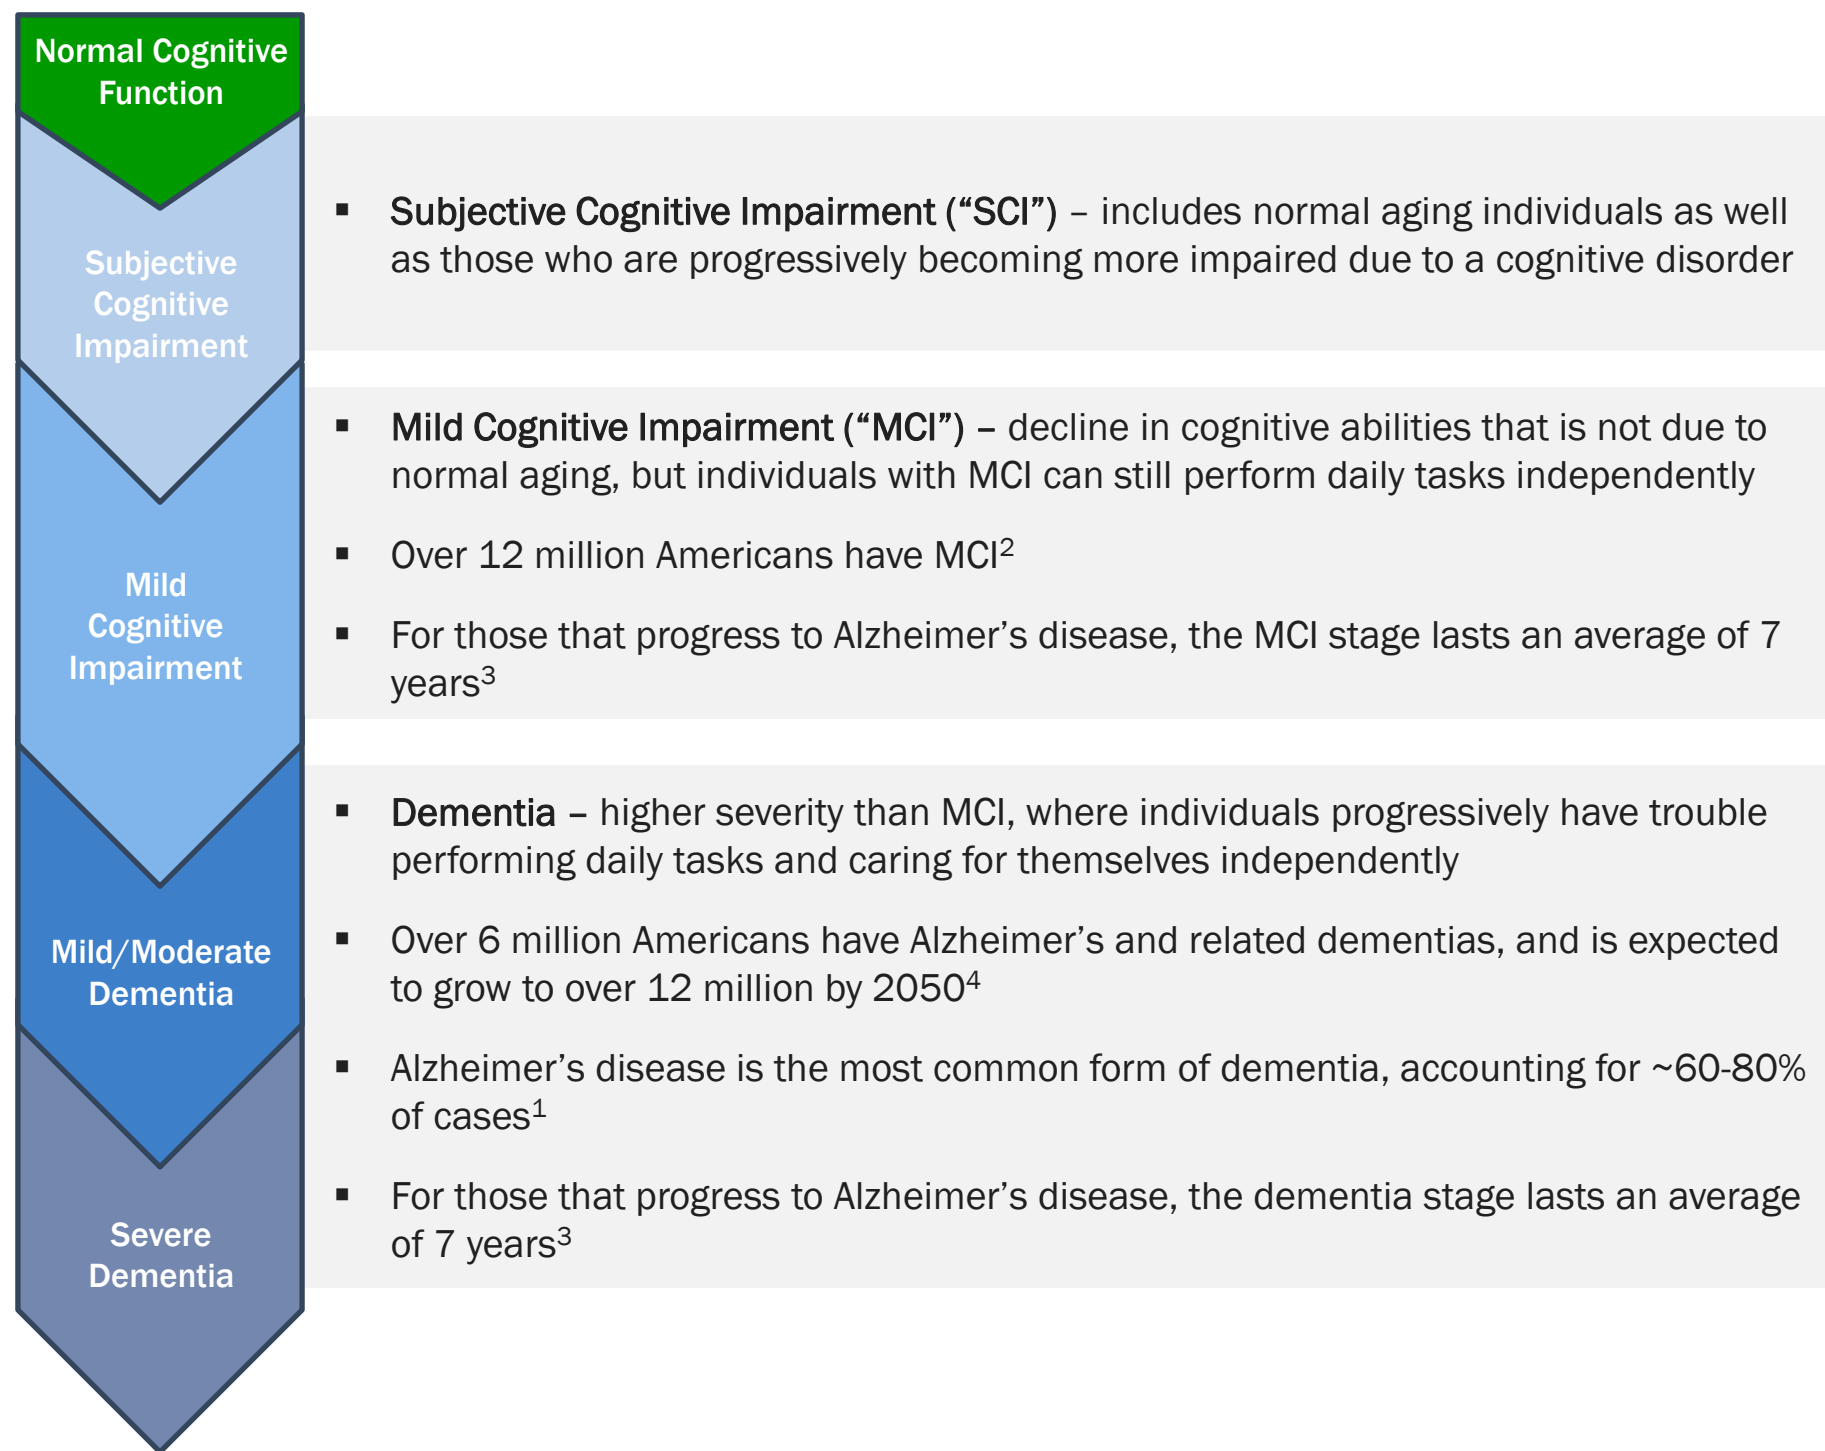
Normal Cognitive Function

Subjective Cognitive Impairment

Mild Cognitive Impairment

Mild/Moderate Dementia

Severe Dementia

▪ Subjective Cognitive Impairment (“SCI”) – includes normal aging individuals as well as those who are progressively becoming more impaired due to a cognitive disorder

▪ Mild Cognitive Impairment (“MCI”) – decline in cognitive abilities that is not due to normal aging, but individuals with MCI can still perform daily tasks independently

▪ Over 12 million Americans have MCI$^{2}$

▪ For those that progress to Alzheimer’s disease, the MCI stage lasts an average of 7 years$^{3}$

▪ Dementia – higher severity than MCI, where individuals progressively have trouble performing daily tasks and caring for themselves independently

▪ Over 6 million Americans have Alzheimer’s and related dementias, and is expected to grow to over 12 million by 2050$^{4}$

▪ Alzheimer’s disease is the most common form of dementia, accounting for ~60-80% of cases$^{1}$

▪ For those that progress to Alzheimer’s disease, the dementia stage lasts an average of 7 years$^{3}$